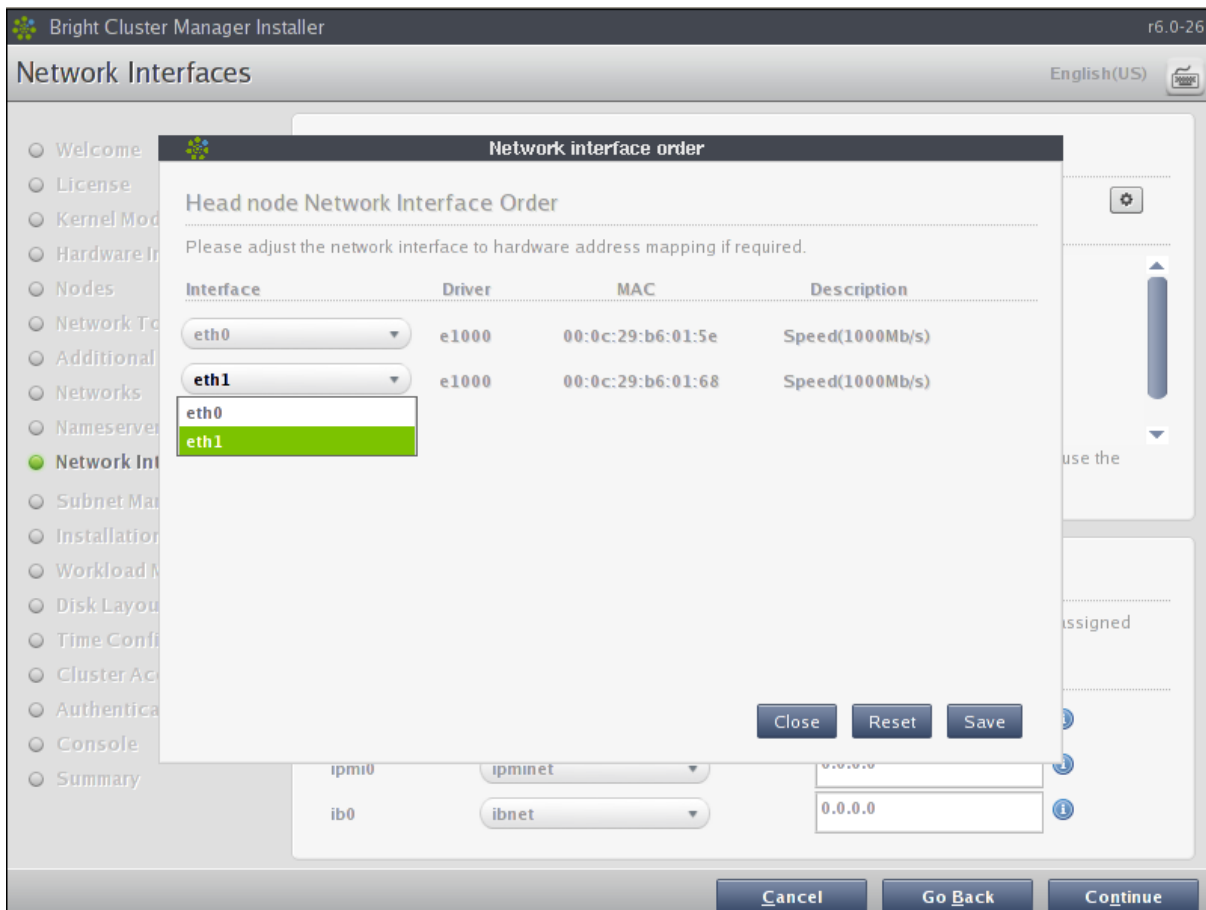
Bright Cluster Manager Installer
r6.0-26

Network Interfaces
English(US)

Welcome
License
Kernel Mod
Hardware In
Nodes
Network To
Additional
Networks
Nameserver
Network Int
Subnet Ma
Installation
Workload M
Disk Layou
Time Confi
Cluster Acc
Authentica
Console
Summary

Network interface order

Head node Network Interface Order

Please adjust the network interface to hardware address mapping if required.

| Interface | Driver | MAC | Description |
|---|---|---|---|
| eth0 | e1000 | 00:0c:29:b6:01:5e | Speed(1000Mb/s) |
| eth1 | e1000 | 00:0c:29:b6:01:68 | Speed(1000Mb/s) |

eth0
eth1

Close
Reset
Save

use the

assigned

ipmi0 ipminet 0.0.0.0
ib0 ibnet 0.0.0.0

Cancel
Go Back
Continue